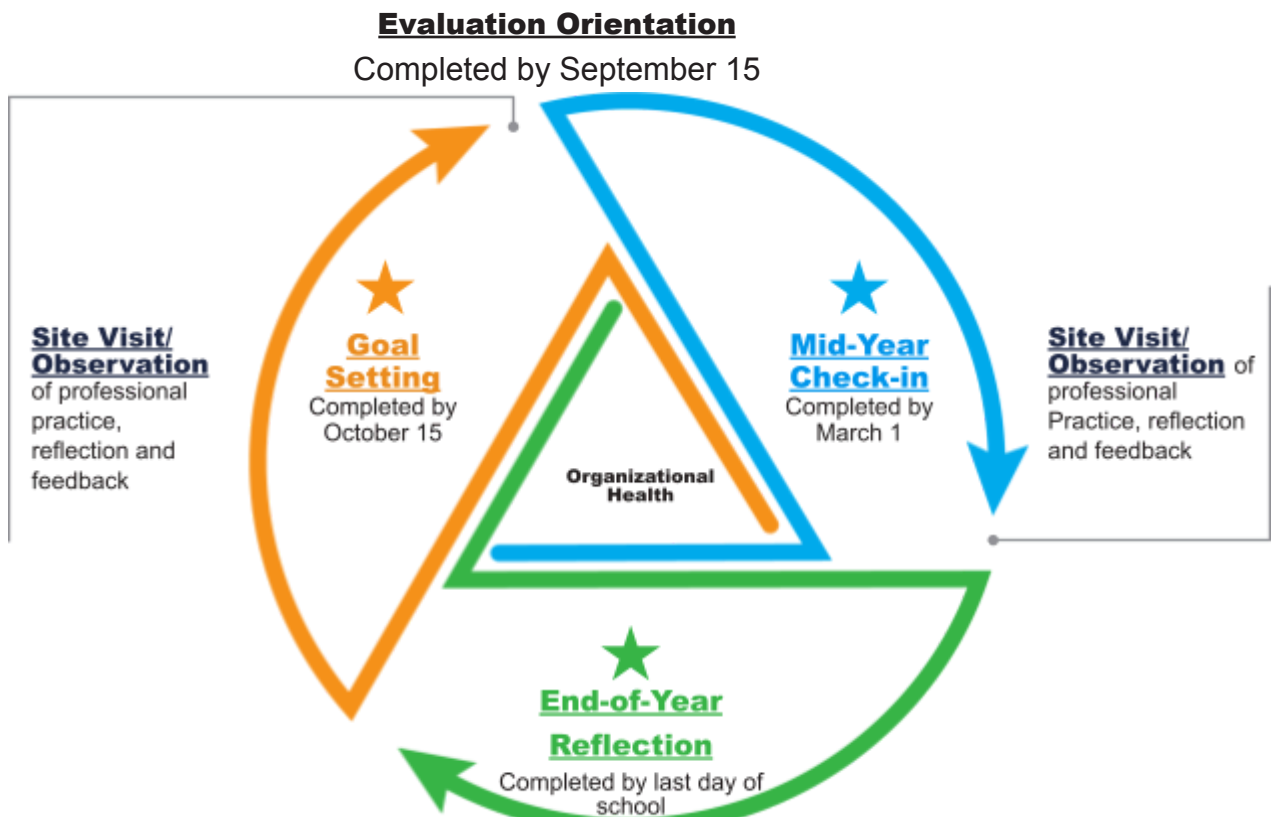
Evaluation Orientation
Completed by September 15

Site Visit/ Observation of professional practice, reflection and feedback

Goal Setting
Completed by October 15

Mid-Year Check-in
Completed by March 1

Site Visit/ Observation of professional Practice, reflection and feedback

Organizational Health

End-of-Year Reflection
Completed by last day of school